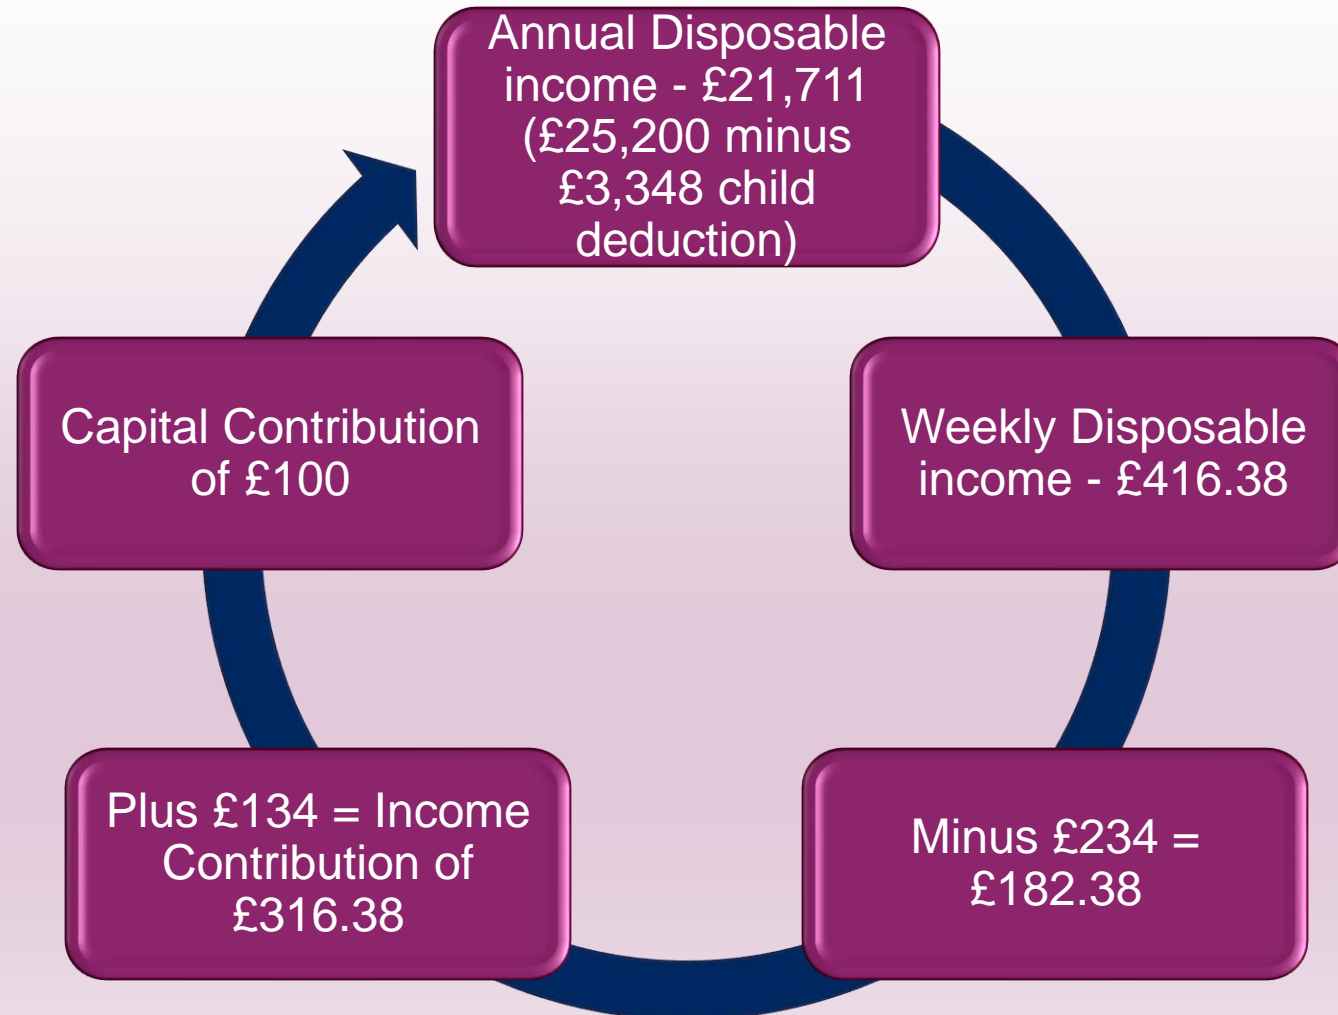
Annual Disposable income - £21,711 (£25,200 minus £3,348 child deduction)

Weekly Disposable income - £416.38

Minus £234 = £182.38

Plus £134 = Income Contribution of £316.38

Capital Contribution of £100